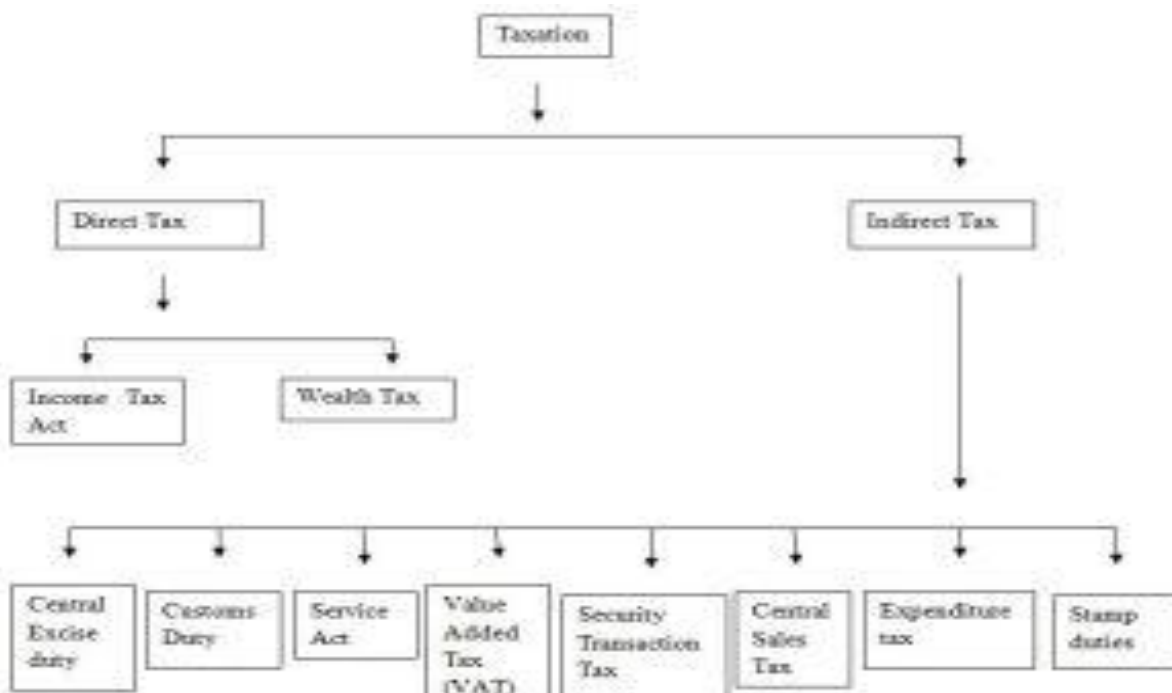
Taxation

Direct Tax

Indirect Tax

Income Tax Act

Wealth Tax

Central Excise duty

Customs Duty

Service Act

Value Added Tax (VAT)

Security Transaction Tax

Central Sales Tax

Expenditure tax

Stamp duties